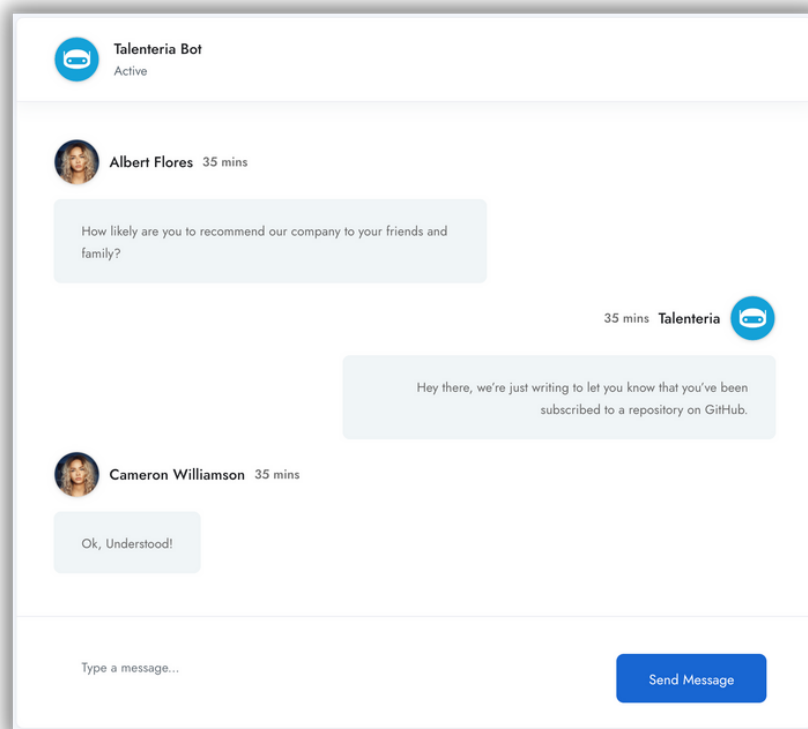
Talenteria Bot
Active

Albert Flores 35 mins

How likely are you to recommend our company to your friends and family?

35 mins Talenteria

Hey there, we're just writing to let you know that you've been subscribed to a repository on GitHub.

Cameron Williamson 35 mins

Ok, Understood!

Type a message...

Send Message